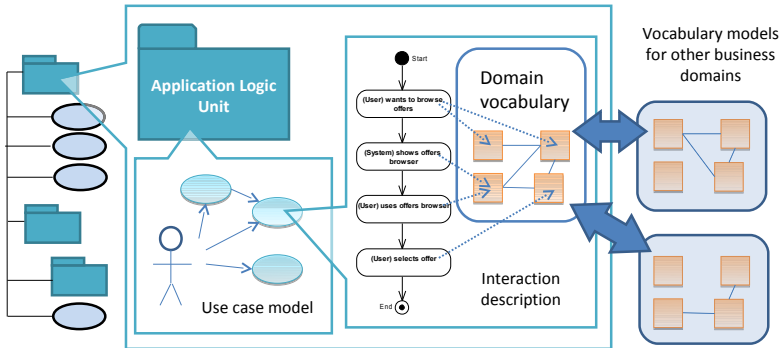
Application Logic Unit

Use case model

Start

(User) wants to browse offers

(System) shows offers browser

(User) uses offers browser

(User) selects offer

End

Domain vocabulary

Interaction description

Vocabulary models for other business domains